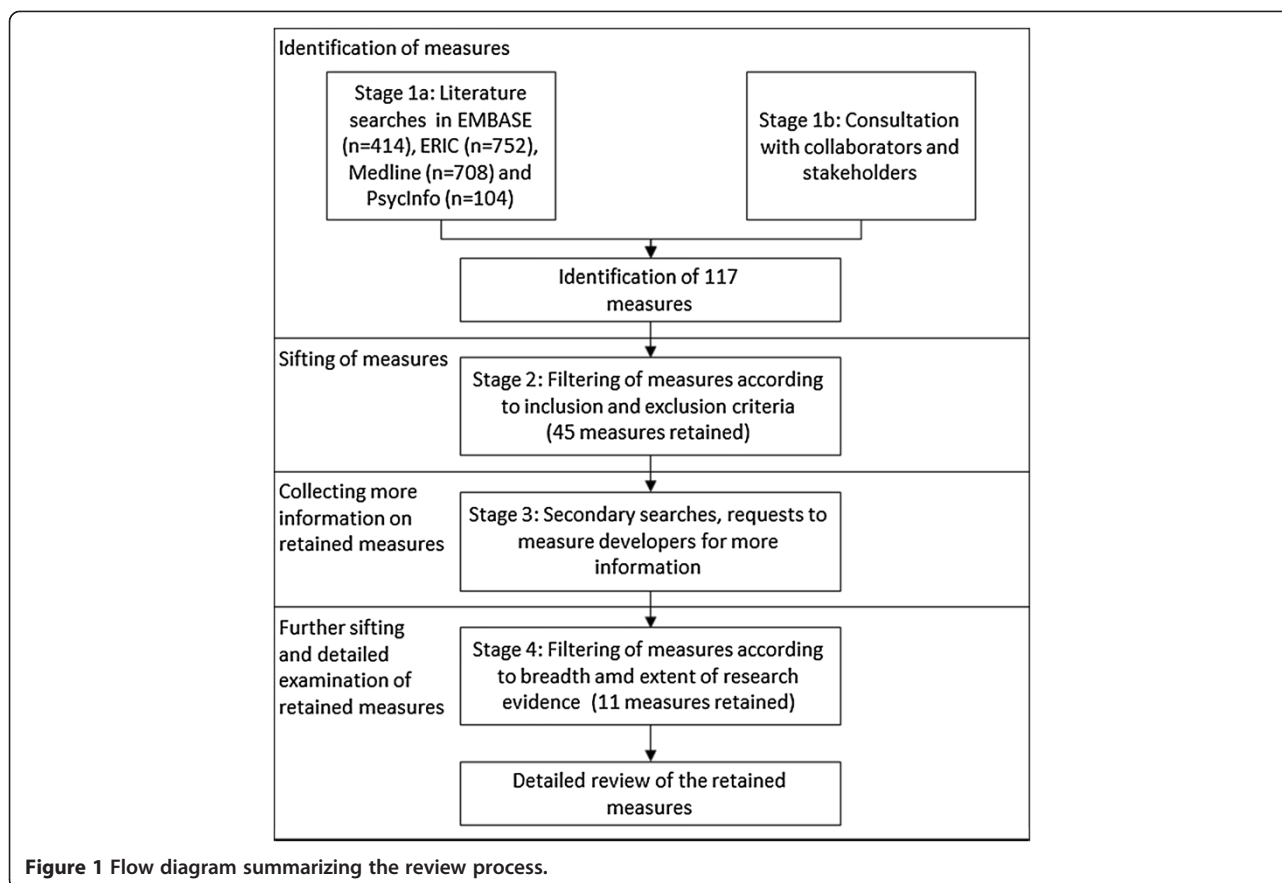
Identification of measures

Stage 1a: Literature searches in EMBASE (n=414), ERIC (n=752), Medline (n=708) and PsycInfo (n=104)

Stage 1b: Consultation with collaborators and stakeholders

Identification of 117 measures

Sifting of measures

Stage 2: Filtering of measures according to inclusion and exclusion criteria (45 measures retained)

Collecting more information on retained measures

Stage 3: Secondary searches, requests to measure developers for more information

Further sifting and detailed examination of retained measures

Stage 4: Filtering of measures according to breadth amd extent of research evidence (11 measures retained)

Detailed review of the retained measures

**Figure 1** Flow diagram summarizing the review process.